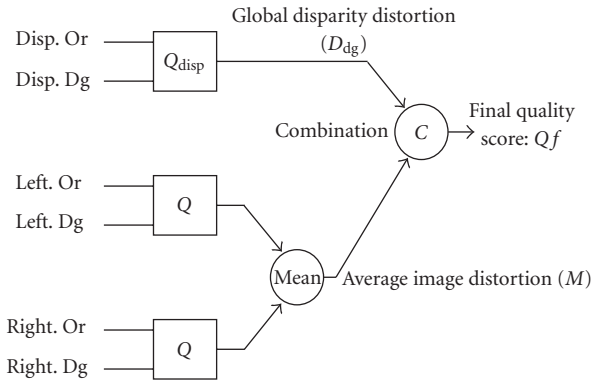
Global disparity distortion

($D_{dg}$)

Disp. Or

Disp. Dg

$Q_{disp}$

Combination

$C$

Final quality score: $Qf$

Left. Or

Left. Dg

$Q$

Mean

Average image distortion ($M$)

Right. Or

Right. Dg

$Q$